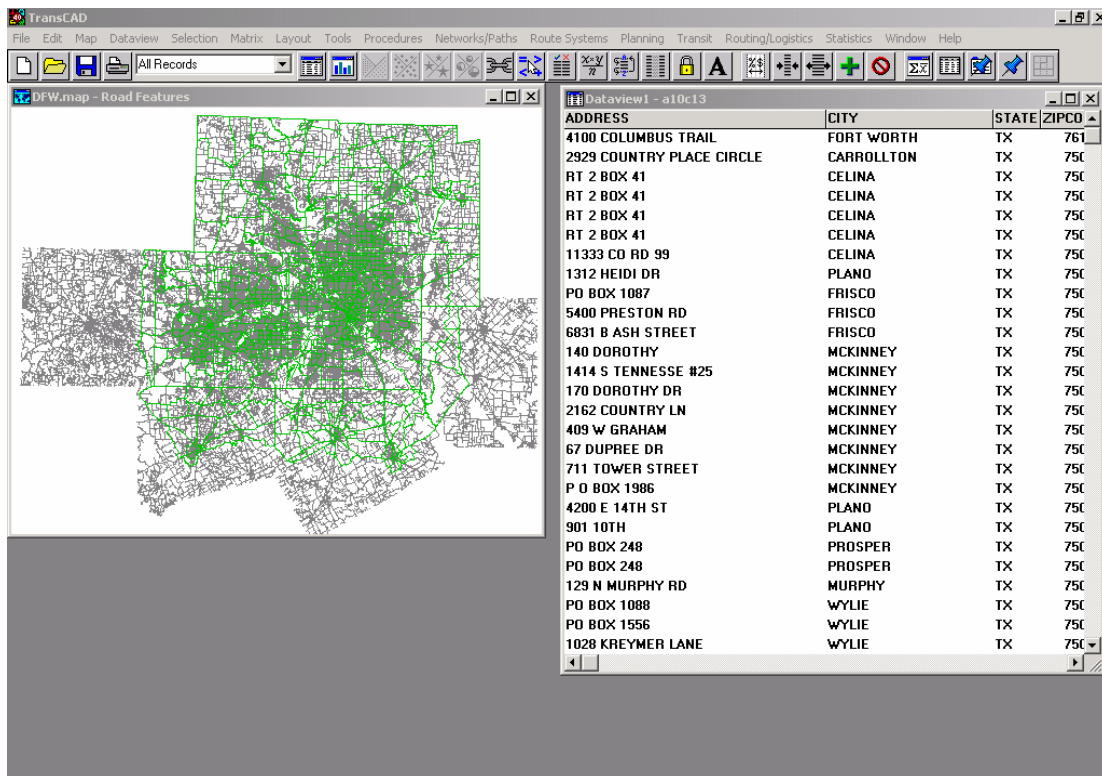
TransCAD

File Edit Map Dataview Selection Matrix Layout Tools Procedures Networks/Paths Route Systems Planning Transit Routing/Logistics Statistics Window Help

All Records

DFW.map - Road Features

Dataview1 - a10c13

| ADDRESS | CITY | STATE | ZIPCO |
|---|---|---|---|
| 4100 COLUMBUS TRAIL | FORT WORTH | TX | 761 |
| 2929 COUNTRY PLACE CIRCLE | CARROLLTON | TX | 750 |
| RT 2 BOX 41 | CELINA | TX | 750 |
| RT 2 BOX 41 | CELINA | TX | 750 |
| RT 2 BOX 41 | CELINA | TX | 750 |
| RT 2 BOX 41 | CELINA | TX | 750 |
| 11333 CO RD 99 | CELINA | TX | 750 |
| 1312 HEIDI DR | PLANO | TX | 750 |
| PO BOX 1087 | FRISCO | TX | 750 |
| 5400 PRESTON RD | FRISCO | TX | 750 |
| 6831 B ASH STREET | FRISCO | TX | 750 |
| 140 DOROTHY | MCKINNEY | TX | 750 |
| 1414 S TENNESSE #25 | MCKINNEY | TX | 750 |
| 170 DOROTHY DR | MCKINNEY | TX | 750 |
| 2162 COUNTRY LN | MCKINNEY | TX | 750 |
| 409 W GRAHAM | MCKINNEY | TX | 750 |
| 67 DUPREE DR | MCKINNEY | TX | 750 |
| 711 TOWER STREET | MCKINNEY | TX | 750 |
| P O BOX 1986 | MCKINNEY | TX | 750 |
| 4200 E 14TH ST | PLANO | TX | 750 |
| 901 10TH | PLANO | TX | 750 |
| PO BOX 248 | PROSPER | TX | 750 |
| PO BOX 248 | PROSPER | TX | 750 |
| 129 N MURPHY RD | MURPHY | TX | 750 |
| PO BOX 1088 | WYLIE | TX | 750 |
| PO BOX 1556 | WYLIE | TX | 750 |
| 1028 KREYMER LANE | WYLIE | TX | 750 |